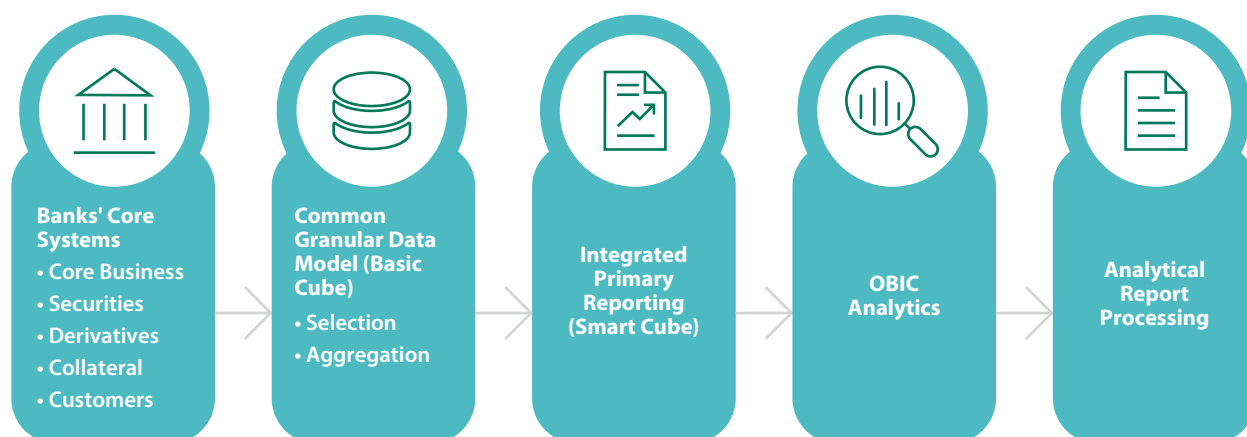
Banks' Core Systems
• Core Business
• Securities
• Derivatives
• Collateral
• Customers

Common Granular Data Model (Basic Cube)
• Selection
• Aggregation

Integrated Primary Reporting (Smart Cube)

OBIC Analytics

Analytical Report Processing